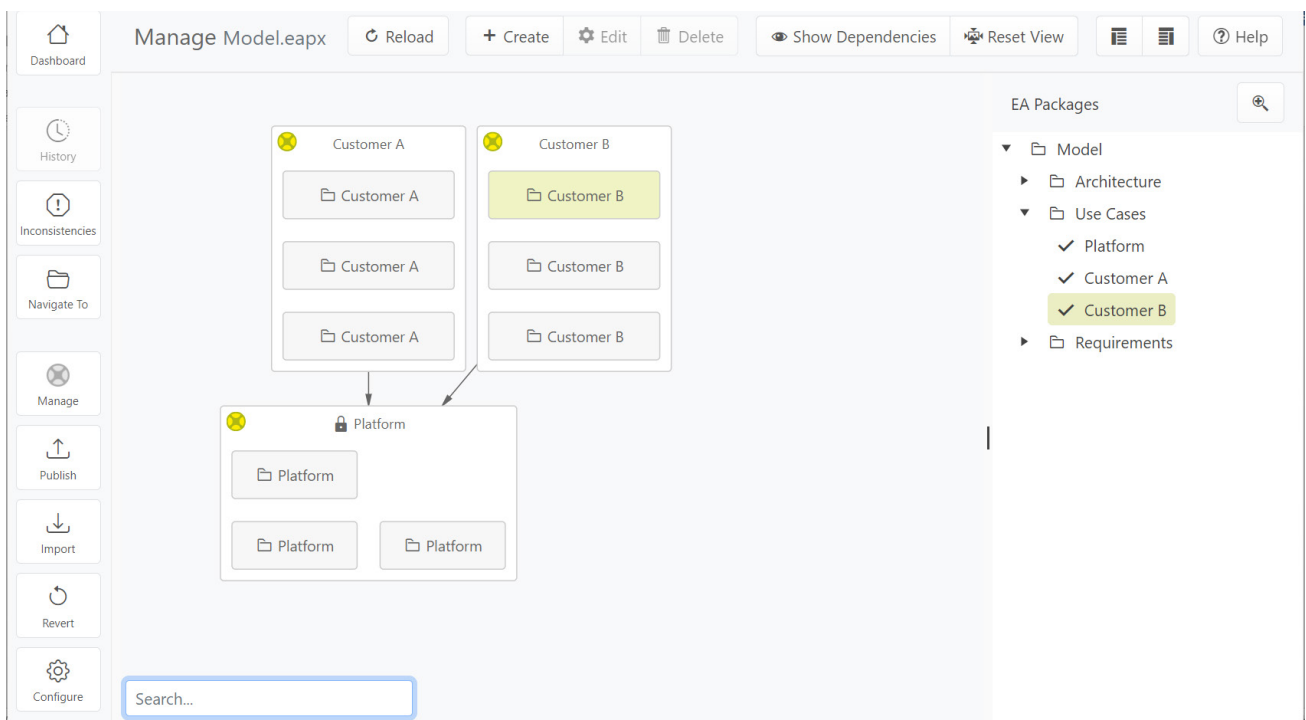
Dashboard

History

Inconsistencies

Navigate To

Manage

Publish

Import

Revert

Configure

Manage Model.eapx

Reload

+ Create

Edit

Delete

Show Dependencies

Reset View

Help

Customer A

Customer A

Customer A

Customer A

Customer B

Customer B

Customer B

Customer B

Platform

Platform

Platform

Platform

Search...

EA Packages

Model

Architecture

Use Cases

Platform

Customer A

Customer B

Requirements